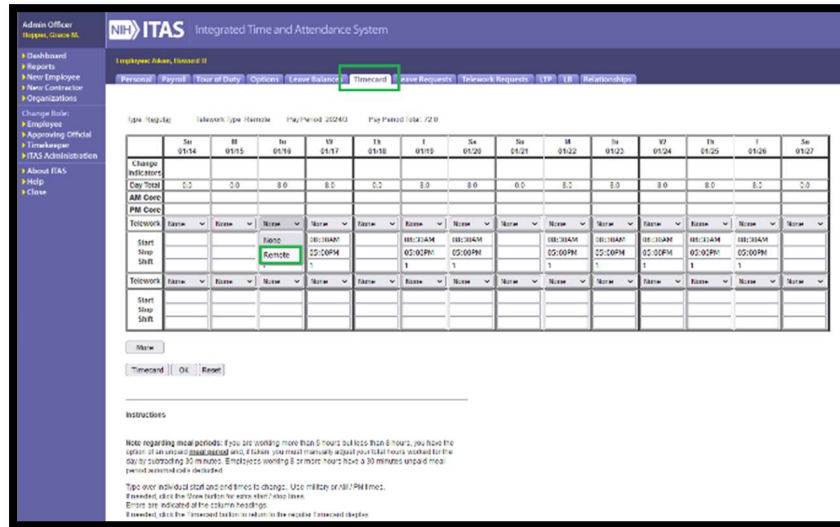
Admin Officer
Hopper, Grace M.

Dashboard
Reports
New Employee
New Contractor
Organizations

Change Role:
Employee
Approving Official
Timekeeper
ITAS Administration

About ITAS
Help
Close

NIH ITAS Integrated Time and Attendance System

Employee: Adam, Howard II

Personal | Payroll | Tour of Duty | Options | Leave Balance | Timecard | Leave Requests | Telework Requests | LTP | LB | Relationships

Type: Regular   Telework Type: Remote   Pay Period: 202403   Pay Period Total: 72.0

| | Su 01/14 | M 01/15 | Tu 01/16 | W 01/17 | Th 01/18 | F 01/19 | Sa 01/20 | Su 01/21 | M 01/22 | Tu 01/23 | W 01/24 | Th 01/25 | F 01/26 | Sa 01/27 |
|---|---|---|---|---|---|---|---|---|---|---|---|---|---|---|
| Change Indicators | | | | | | | | | | | | | | |
| Day Total | 0.0 | 0.0 | 8.0 | 8.0 | 0.0 | 8.0 | 8.0 | 0.0 | 8.0 | 8.0 | 8.0 | 8.0 | 8.0 | 0.0 |
| AM Core | | | | | | | | | | | | | | |
| PM Core | | | | | | | | | | | | | | |
| Telework | None | None | None | None | None | None | None | None | None | None | None | None | None | None |
| Start Stop Shift | | | None Remote | 08:30AM 05:00PM 1 | | 08:30AM 05:00PM 1 | 08:30AM 05:00PM 1 | | 08:30AM 05:00PM 1 | 08:30AM 05:00PM 1 | 08:30AM 05:00PM 1 | 08:30AM 05:00PM 1 | 08:30AM 05:00PM 1 | |
| Telework | None | None | None | None | None | None | None | None | None | None | None | None | None | None |
| Start Stop Shift | | | | | | | | | | | | | | |

More

Timecard | OK | Reset

Instructions

Note regarding meal periods: If you are working more than 6 hours but less than 8 hours, you have the option of an unpaid meal period and, if taken, you must manually adjust your total hours worked for the day by subtracting 30 minutes. Employees working 8 or more hours have a 30 minutes unpaid meal period automatically deducted.

Type over individual start and end times to change. Use military or AM/PM times.
If needed, click the More button for extra start/stop lines.
Errors are indicated at the column headings.
If needed, click the Timecard button to return to the regular Timecard display.